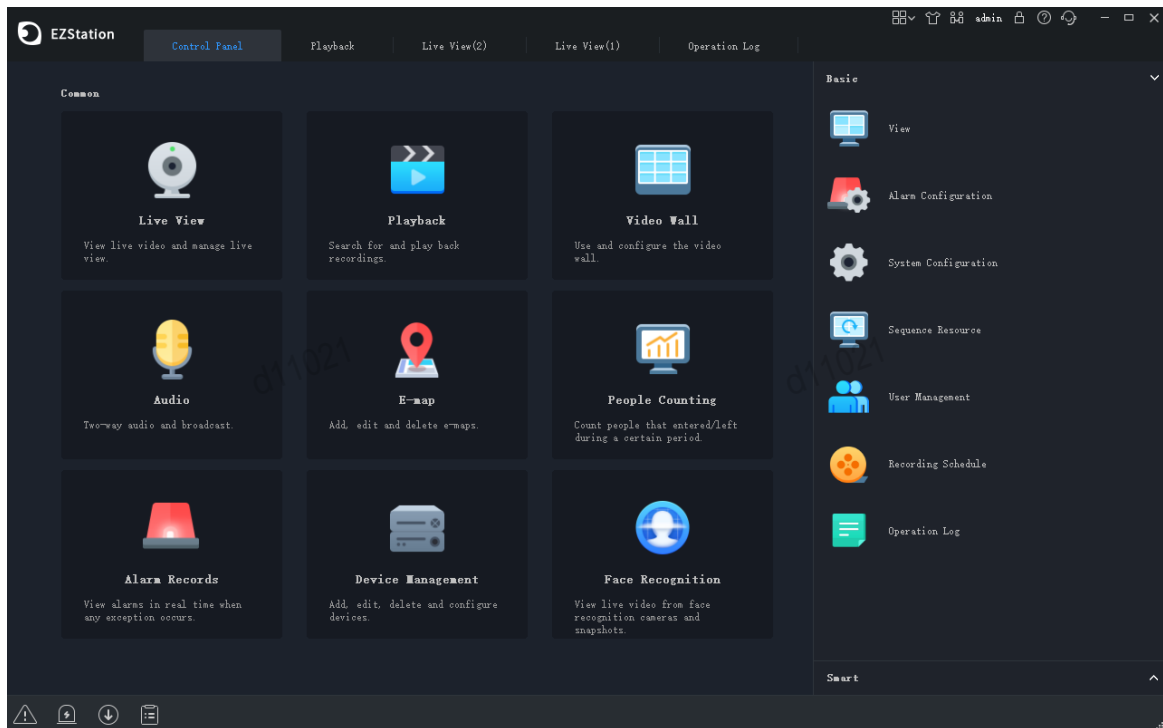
EZStation

Control Panel | Playback | Live View(2) | Live View(1) | Operation Log

admin

Common

Live View
View live video and manage live view.

Playback
Search for and play back recordings.

Video Wall
Use and configure the video wall.

Audio
Two-way audio and broadcast.

E-map
Add, edit and delete e-maps.

People Counting
Count people that entered/left during a certain period.

Alarm Records
View alarms in real time when any exception occurs.

Device Management
Add, edit, delete and configure devices.

Face Recognition
View live video from face recognition cameras and snapshots.

d1021

d1021

Basic

View

Alarm Configuration

System Configuration

Sequence Resource

User Management

Recording Schedule

Operation Log

Smart